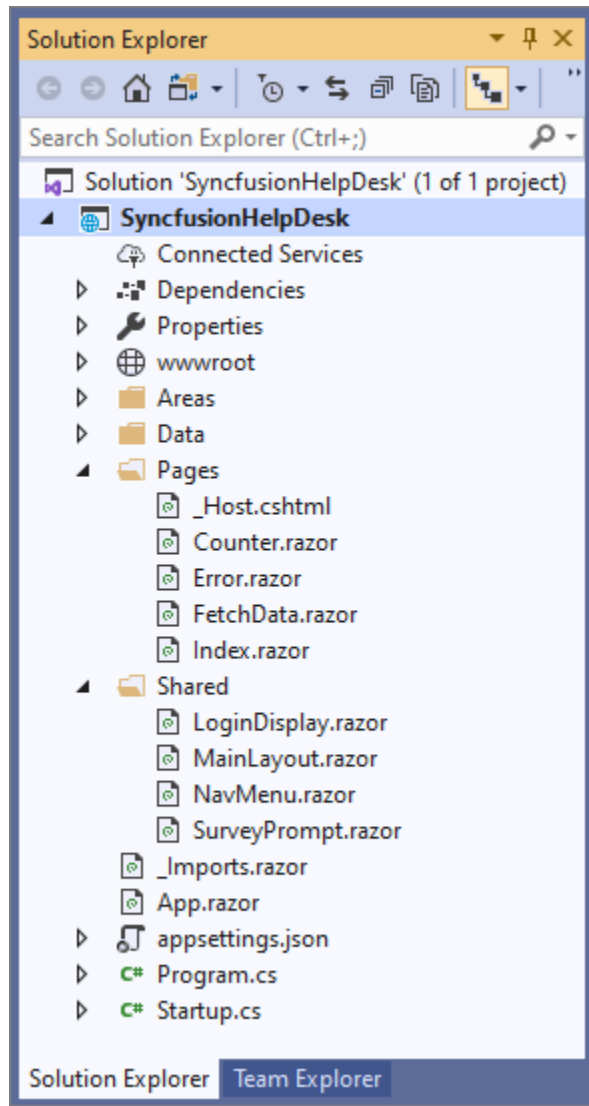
Solution Explorer

Search Solution Explorer (Ctrl+;)

Solution 'SyncfusionHelpDesk' (1 of 1 project)
SyncfusionHelpDesk
Connected Services
Dependencies
Properties
wwwroot
Areas
Data
Pages
_Host.cshtml
Counter.razor
Error.razor
FetchData.razor
Index.razor
Shared
LoginDisplay.razor
MainLayout.razor
NavMenu.razor
SurveyPrompt.razor
_Imports.razor
App.razor
appsettings.json
C# Program.cs
C# Startup.cs

Solution Explorer
Team Explorer